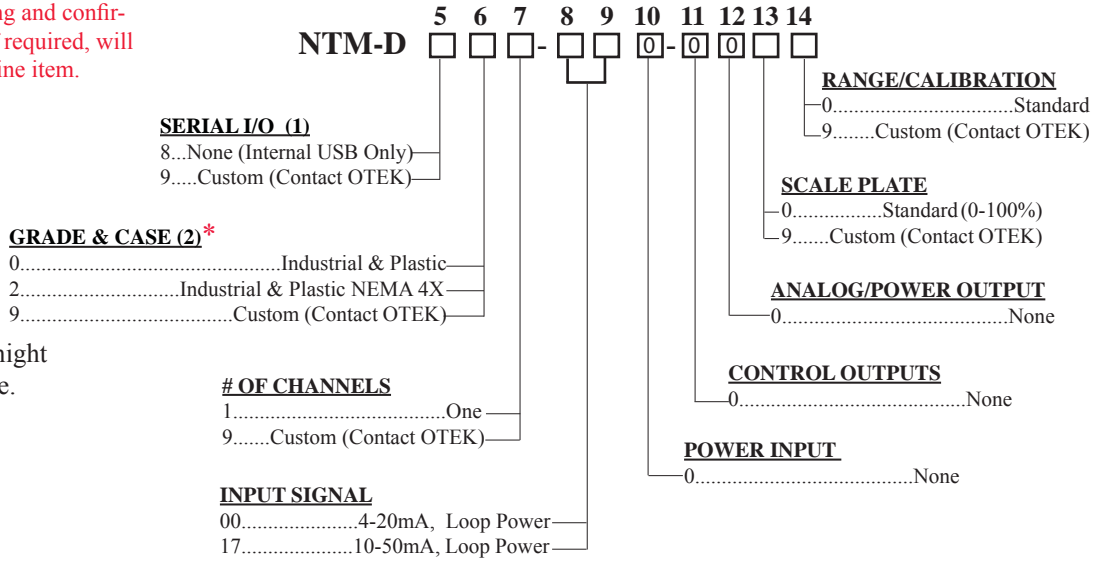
ng and confirf required, will ine item.

5 6 7 8 9 10 11 12 13 14

NTM-D □ □ □ - □ □ 0 - 0 0 □ □

RANGE/CALIBRATION
0.................................Standard
9........Custom (Contact OTEK)

SERIAL I/O (1)
8...None (Internal USB Only)
9.....Custom (Contact OTEK)

SCALE PLATE
0................Standard (0-100%)
9.......Custom (Contact OTEK)

GRADE & CASE (2)*
0.................................................Industrial & Plastic
2..............................Industrial & Plastic NEMA 4X
9........................................Custom (Contact OTEK)

ANALOG/POWER OUTPUT
0...........................................None

night
e.

# OF CHANNELS
1........................................One
9.......Custom (Contact OTEK)

CONTROL OUTPUTS
0............................................None

POWER INPUT
0..........................................None

INPUT SIGNAL
00.......................4-20mA, Loop Power
17.....................10-50mA, Loop Power